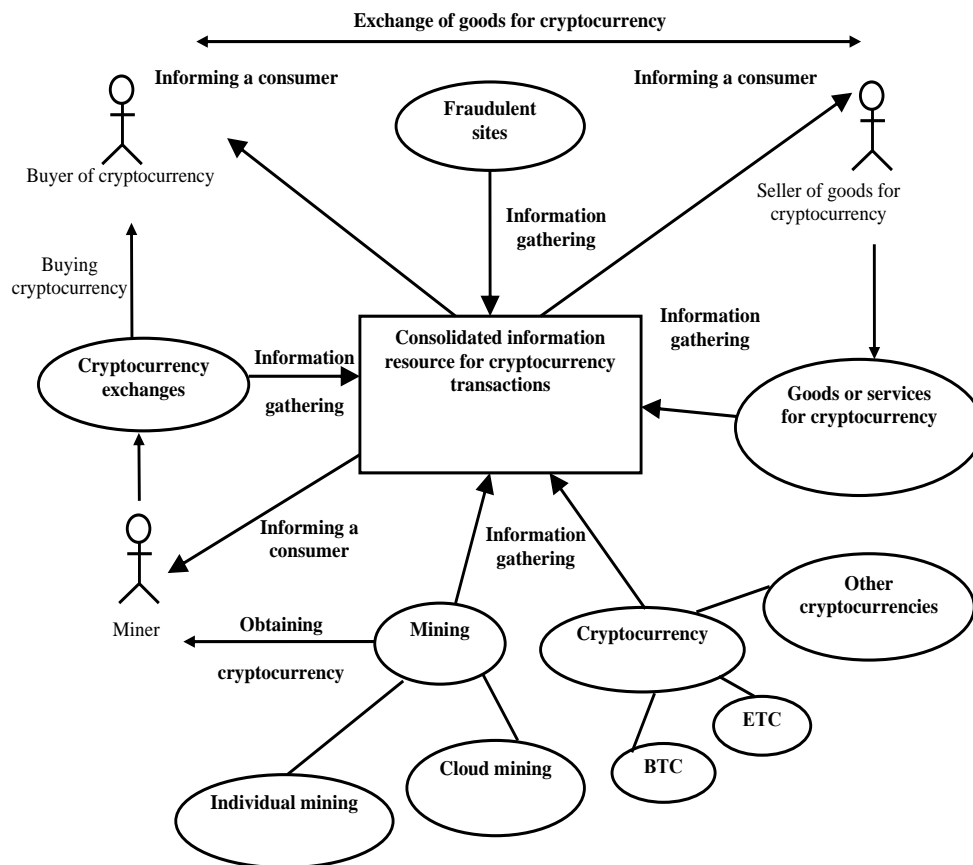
Exchange of goods for cryptocurrency

Informing a consumer

Informing a consumer

Fraudulent sites

Buyer of cryptocurrency

Information gathering

Seller of goods for cryptocurrency

Buying cryptocurrency

Information gathering

Consolidated information resource for cryptocurrency transactions

Cryptocurrency exchanges

Information gathering

Goods or services for cryptocurrency

Informing a consumer

Information gathering

Other cryptocurrencies

Miner

Obtaining cryptocurrency

Mining

Cryptocurrency

ETC

BTC

Cloud mining

Individual mining